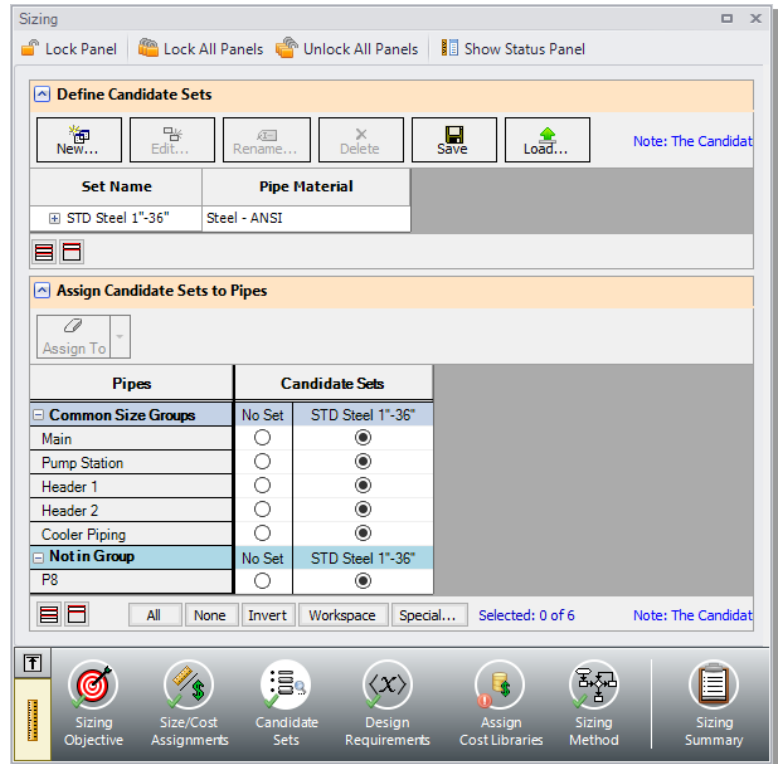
Sizing

Lock Panel | Lock All Panels | Unlock All Panels | Show Status Panel

Define Candidate Sets

New... | Edit... | Rename... | Delete | Save | Load...

Note: The Candidat

| Set Name | Pipe Material |
|---|---|
| STD Steel 1"-36" | Steel - ANSI |

Assign Candidate Sets to Pipes

Assign To

| Pipes | Candidate Sets | |
|---|---|---|
| Common Size Groups | No Set | STD Steel 1"-36" |
| Main | ○ | ◉ |
| Pump Station | ○ | ◉ |
| Header 1 | ○ | ◉ |
| Header 2 | ○ | ◉ |
| Cooler Piping | ○ | ◉ |
| Not in Group | No Set | STD Steel 1"-36" |
| P8 | ○ | ◉ |

All | None | Invert | Workspace | Special... | Selected: 0 of 6 | Note: The Candidat

Sizing Objective | Size/Cost Assignments | Candidate Sets | Design Requirements | Assign Cost Libraries | Sizing Method | Sizing Summary